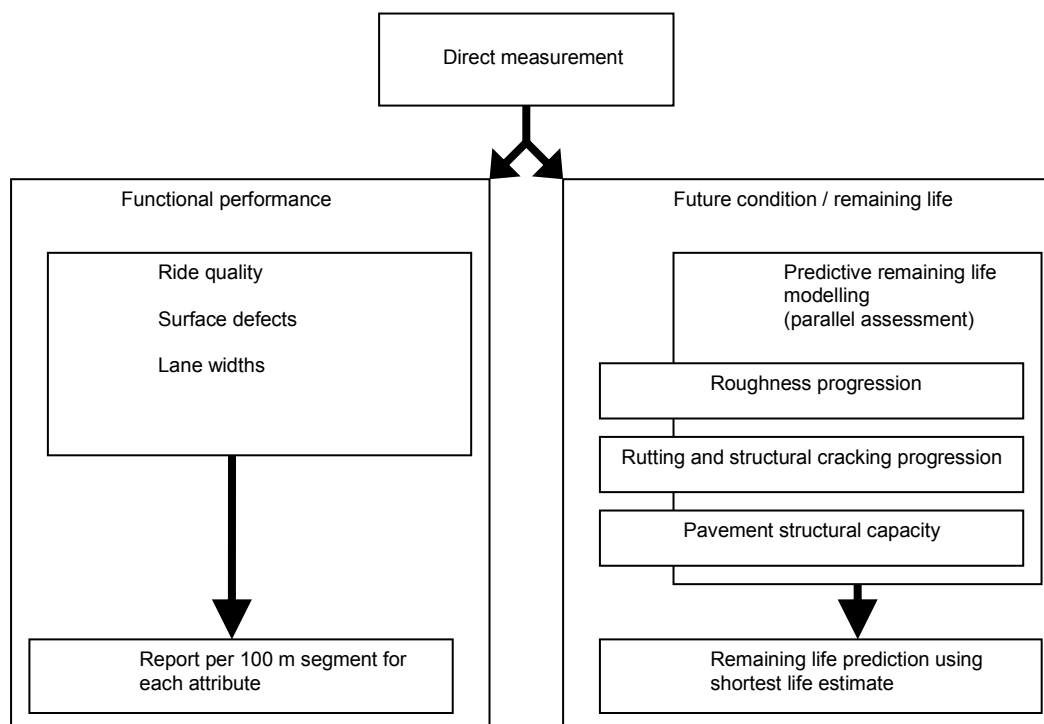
Direct measurement

Functional performance

Ride quality

Surface defects

Lane widths

Report per 100 m segment for each attribute

Future condition / remaining life

Predictive remaining life modelling (parallel assessment)

Roughness progression

Rutting and structural cracking progression

Pavement structural capacity

Remaining life prediction using shortest life estimate